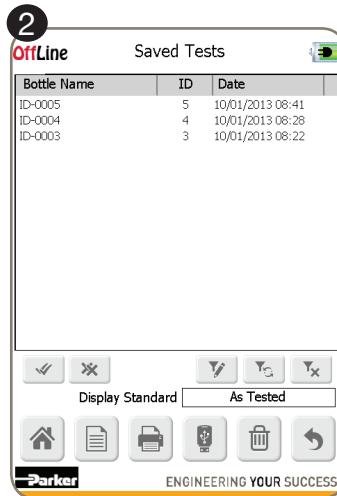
2

OffLine Saved Tests

| Bottle Name | ID | Date |
|---|---|---|
| ID-0005 | 5 | 10/01/2013 08:41 |
| ID-0004 | 4 | 10/01/2013 08:28 |
| ID-0003 | 3 | 10/01/2013 08:22 |

Display Standard As Tested

Parker ENGINEERING YOUR SUCCESS